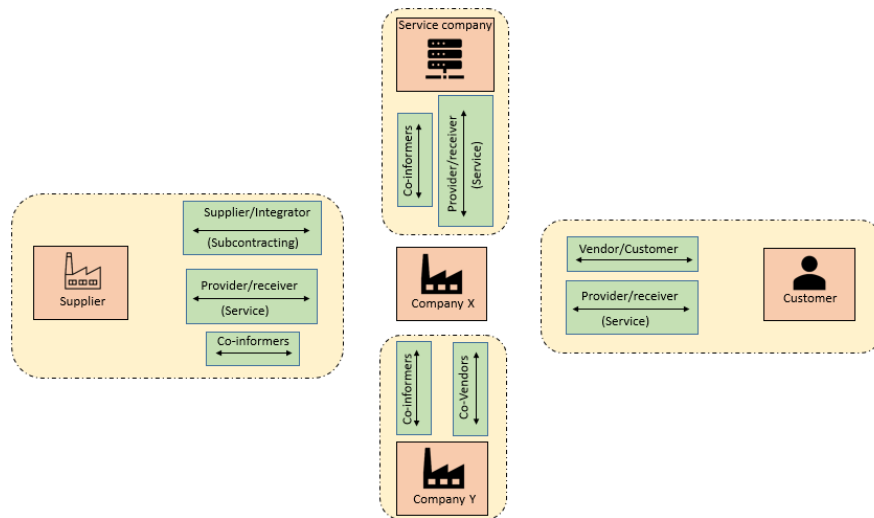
Service company

Co-informers

Provider/receiver (Service)

Supplier

Supplier/Integrator (Subcontracting)

Provider/receiver (Service)

Co-informers

Company X

Vendor/Customer

Provider/receiver (Service)

Customer

Co-informers

Co-Vendors

Company Y